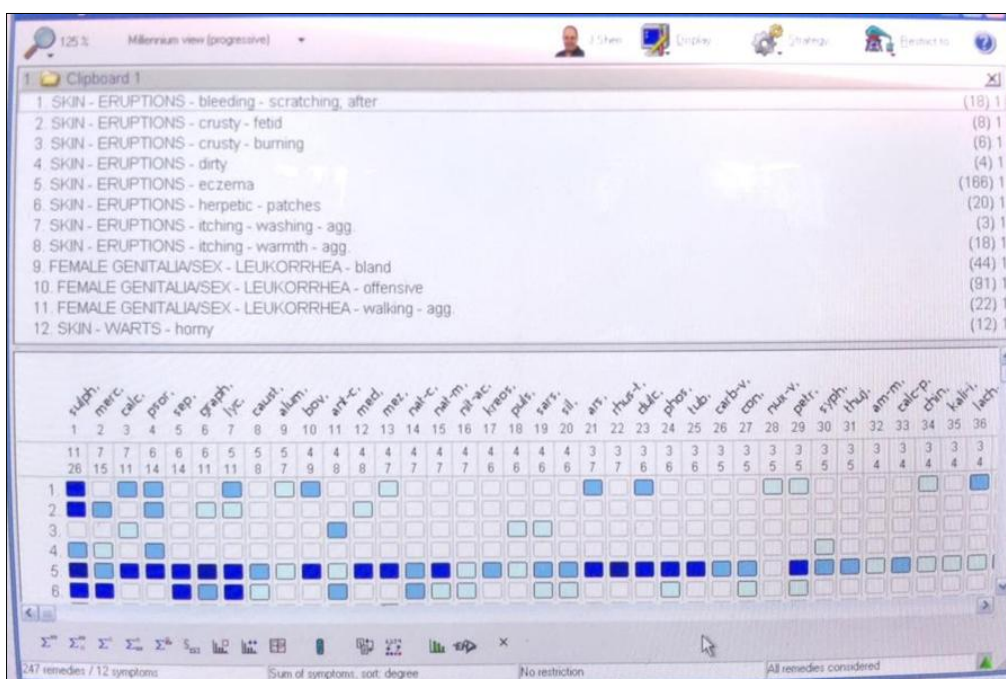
125 % Millennium view (progressive) J.Sheen Display Strategy Restrict to

1 Clipboard 1

1. SKIN - ERUPTIONS - bleeding - scratching; after (18) 1
2. SKIN - ERUPTIONS - crusty - fetid (8) 1
3. SKIN - ERUPTIONS - crusty - burning (6) 1
4. SKIN - ERUPTIONS - dirty (4) 1
5. SKIN - ERUPTIONS - eczema (166) 1
6. SKIN - ERUPTIONS - herpetic - patches (20) 1
7. SKIN - ERUPTIONS - itching - washing - agg. (3) 1
8. SKIN - ERUPTIONS - itching - warmth - agg. (18) 1
9. FEMALE GENITALIA/SEX - LEUKORRHEA - bland (44) 1
10. FEMALE GENITALIA/SEX - LEUKORRHEA - offensive (91) 1
11. FEMALE GENITALIA/SEX - LEUKORRHEA - walking - agg. (22) 1
12. SKIN - WARTS - horny (12) 1

| sulph. | merc. | calc. | psor. | sep. | graph. | lyc. | caust. | alum. | bov. | ant-c. | med. | mez. | nat-c. | nat-m. | nit-ac. | kreos. | puls. | sars. | sil. | ars. | rhus-t. | dulc. | phos. | tub. | carb-v. | con. | nux-v. | petr. | syph. | thuj. | am-m. | calc-p. | chin. | kali-i. | lach. |
|---|---|---|---|---|---|---|---|---|---|---|---|---|---|---|---|---|---|---|---|---|---|---|---|---|---|---|---|---|---|---|---|---|---|---|---|
| 1 | 2 | 3 | 4 | 5 | 6 | 7 | 8 | 9 | 10 | 11 | 12 | 13 | 14 | 15 | 16 | 17 | 18 | 19 | 20 | 21 | 22 | 23 | 24 | 25 | 26 | 27 | 28 | 29 | 30 | 31 | 32 | 33 | 34 | 35 | 36 |
| 11 | 7 | 7 | 6 | 6 | 6 | 5 | 5 | 5 | 4 | 4 | 4 | 4 | 4 | 4 | 4 | 4 | 4 | 4 | 4 | 3 | 3 | 3 | 3 | 3 | 3 | 3 | 3 | 3 | 3 | 3 | 3 | 3 | 3 | 3 | 3 |
| 26 | 15 | 11 | 14 | 14 | 11 | 11 | 8 | 7 | 9 | 8 | 8 | 7 | 7 | 7 | 7 | 6 | 6 | 6 | 6 | 7 | 7 | 6 | 6 | 6 | 5 | 5 | 5 | 5 | 5 | 5 | 4 | 4 | 4 | 4 | 4 |

1.
2.
3.
4.
5.
6.

×

247 remedies / 12 symptoms Sum of symptoms, sort: degree No restriction All remedies considered